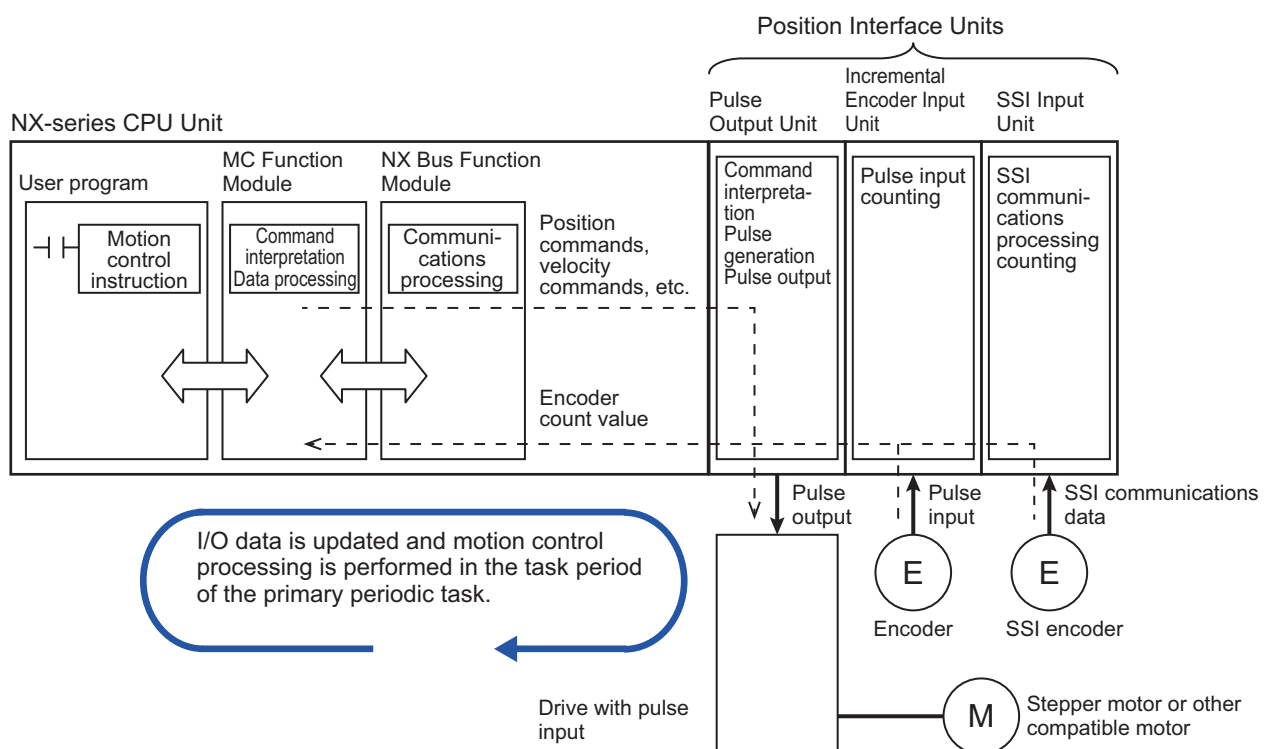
Position Interface Units

NX-series CPU Unit

Pulse Output Unit

Incremental Encoder Input Unit

SSI Input Unit

User program

MC Function Module

NX Bus Function Module

Motion control instruction

Command interpretation Data processing

Communications processing

Position commands, velocity commands, etc.

Encoder count value

Command interpretation Pulse generation Pulse output

Pulse input counting

SSI communications processing counting

Pulse output

Pulse input

SSI communications data

E

E

Encoder

SSI encoder

I/O data is updated and motion control processing is performed in the task period of the primary periodic task.

Drive with pulse input

M

Stepper motor or other compatible motor